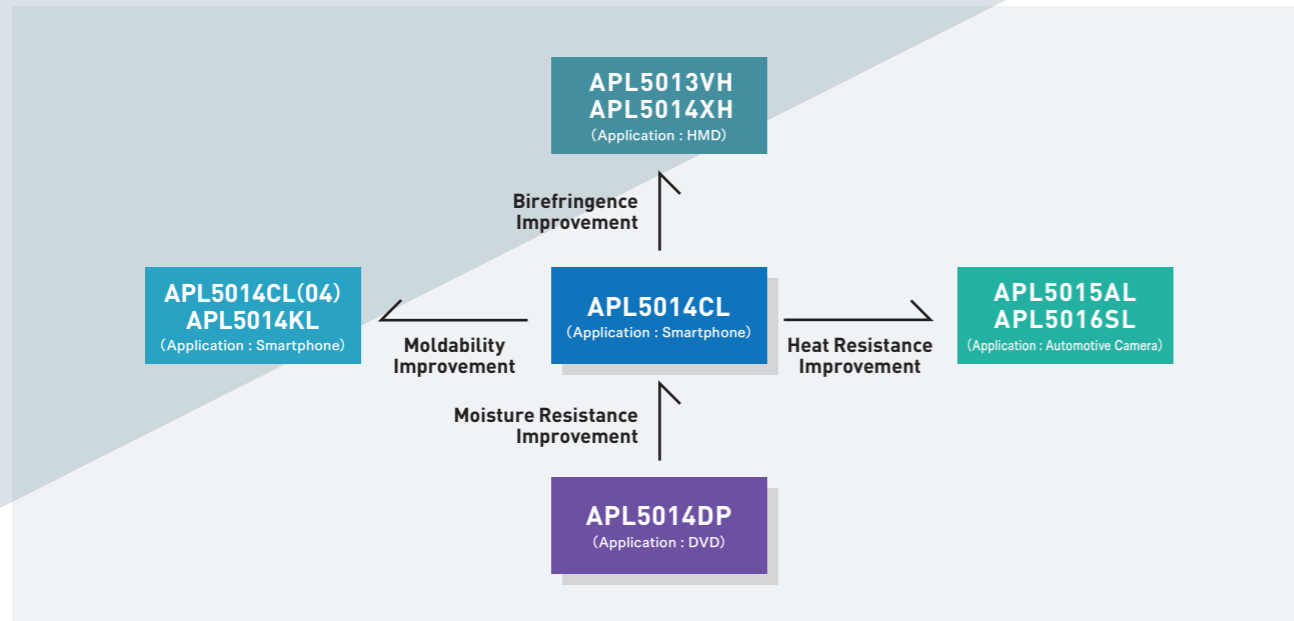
APL5013VH
APL5014XH
(Application : HMD)

Birefringence Improvement

APL5014CL(04)
APL5014KL
(Application : Smartphone)

Moldability Improvement

APL5014CL
(Application : Smartphone)

Heat Resistance Improvement

APL5015AL
APL5016SL
(Application : Automotive Camera)

Moisture Resistance Improvement

APL5014DP
(Application : DVD)